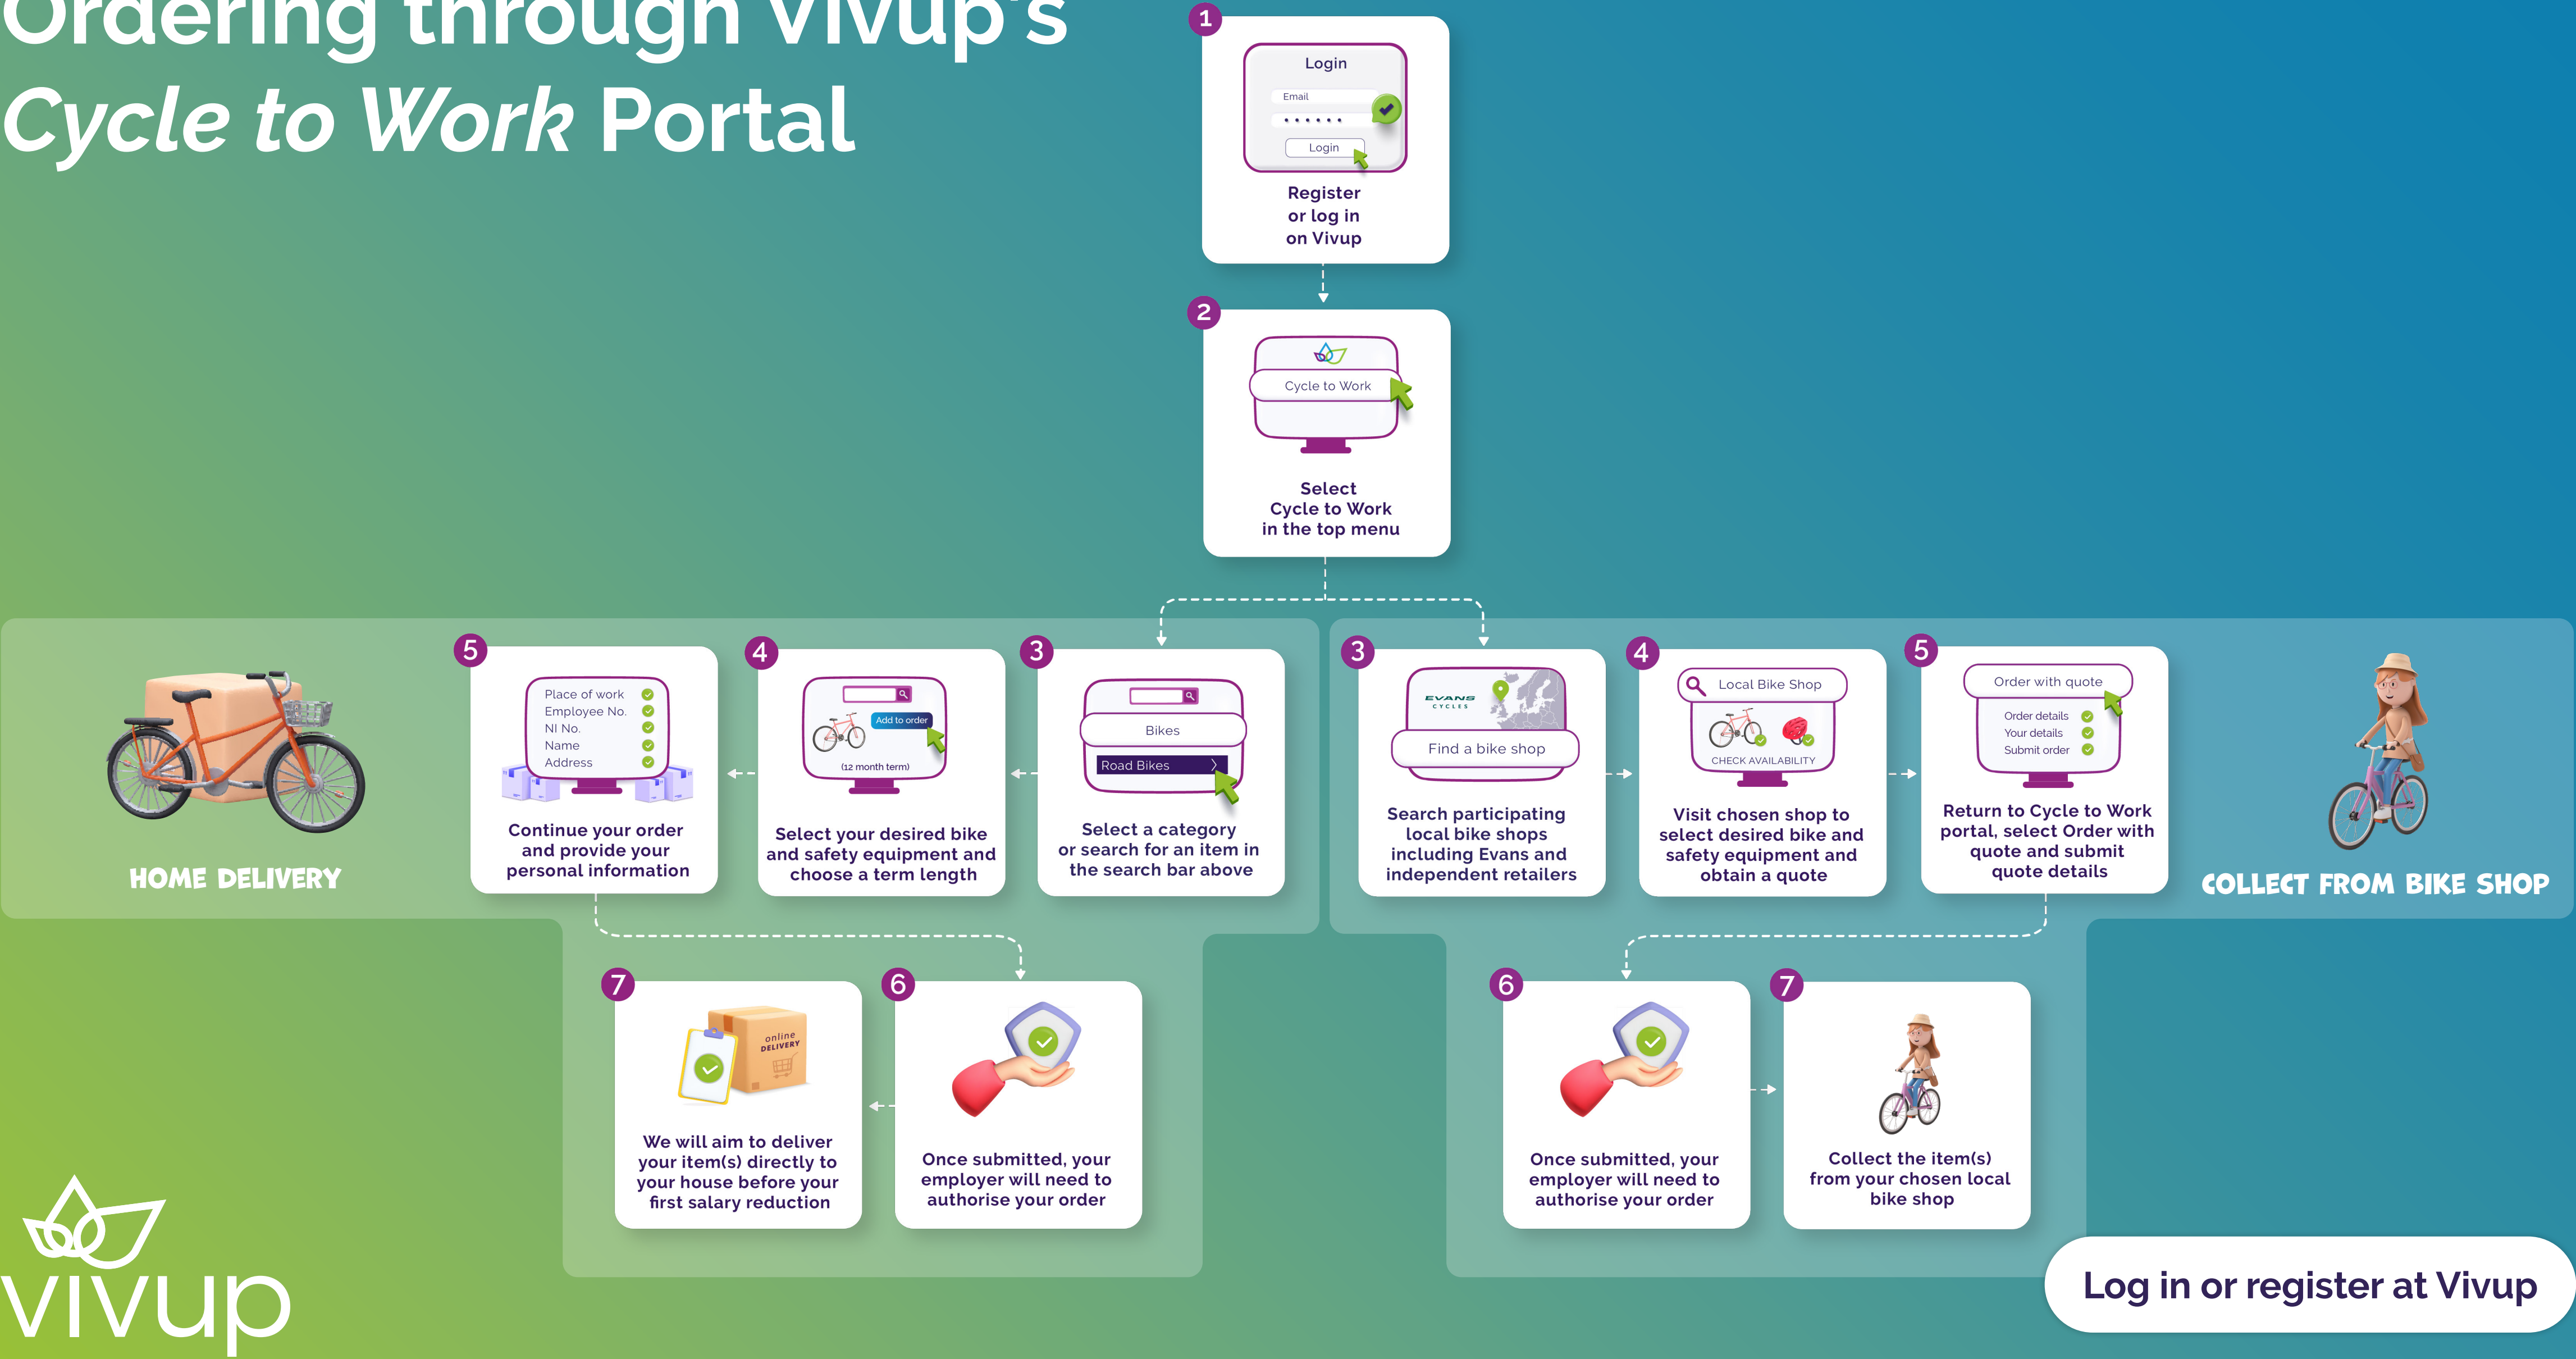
Ordering through Vivup's Cycle to Work Portal

1
Login
Email
••••••
Login
Register or log in on Vivup

2
Cycle to Work
Select Cycle to Work in the top menu

HOME DELIVERY

3
Bikes
Road Bikes
Select a category or search for an item in the search bar above

4
Add to order
(12 month term)
Select your desired bike and safety equipment and choose a term length

5
Place of work
Employee No.
NI No.
Name
Address
Continue your order and provide your personal information

6
Once submitted, your employer will need to authorise your order

7
online DELIVERY
We will aim to deliver your item(s) directly to your house before your first salary reduction

COLLECT FROM BIKE SHOP

3
EVANS CYCLES
Find a bike shop
Search participating local bike shops including Evans and independent retailers

4
Local Bike Shop
CHECK AVAILABILITY
Visit chosen shop to select desired bike and safety equipment and obtain a quote

5
Order with quote
Order details
Your details
Submit order
Return to Cycle to Work portal, select Order with quote and submit quote details

6
Once submitted, your employer will need to authorise your order

7
Collect the item(s) from your chosen local bike shop

vivup

Log in or register at Vivup